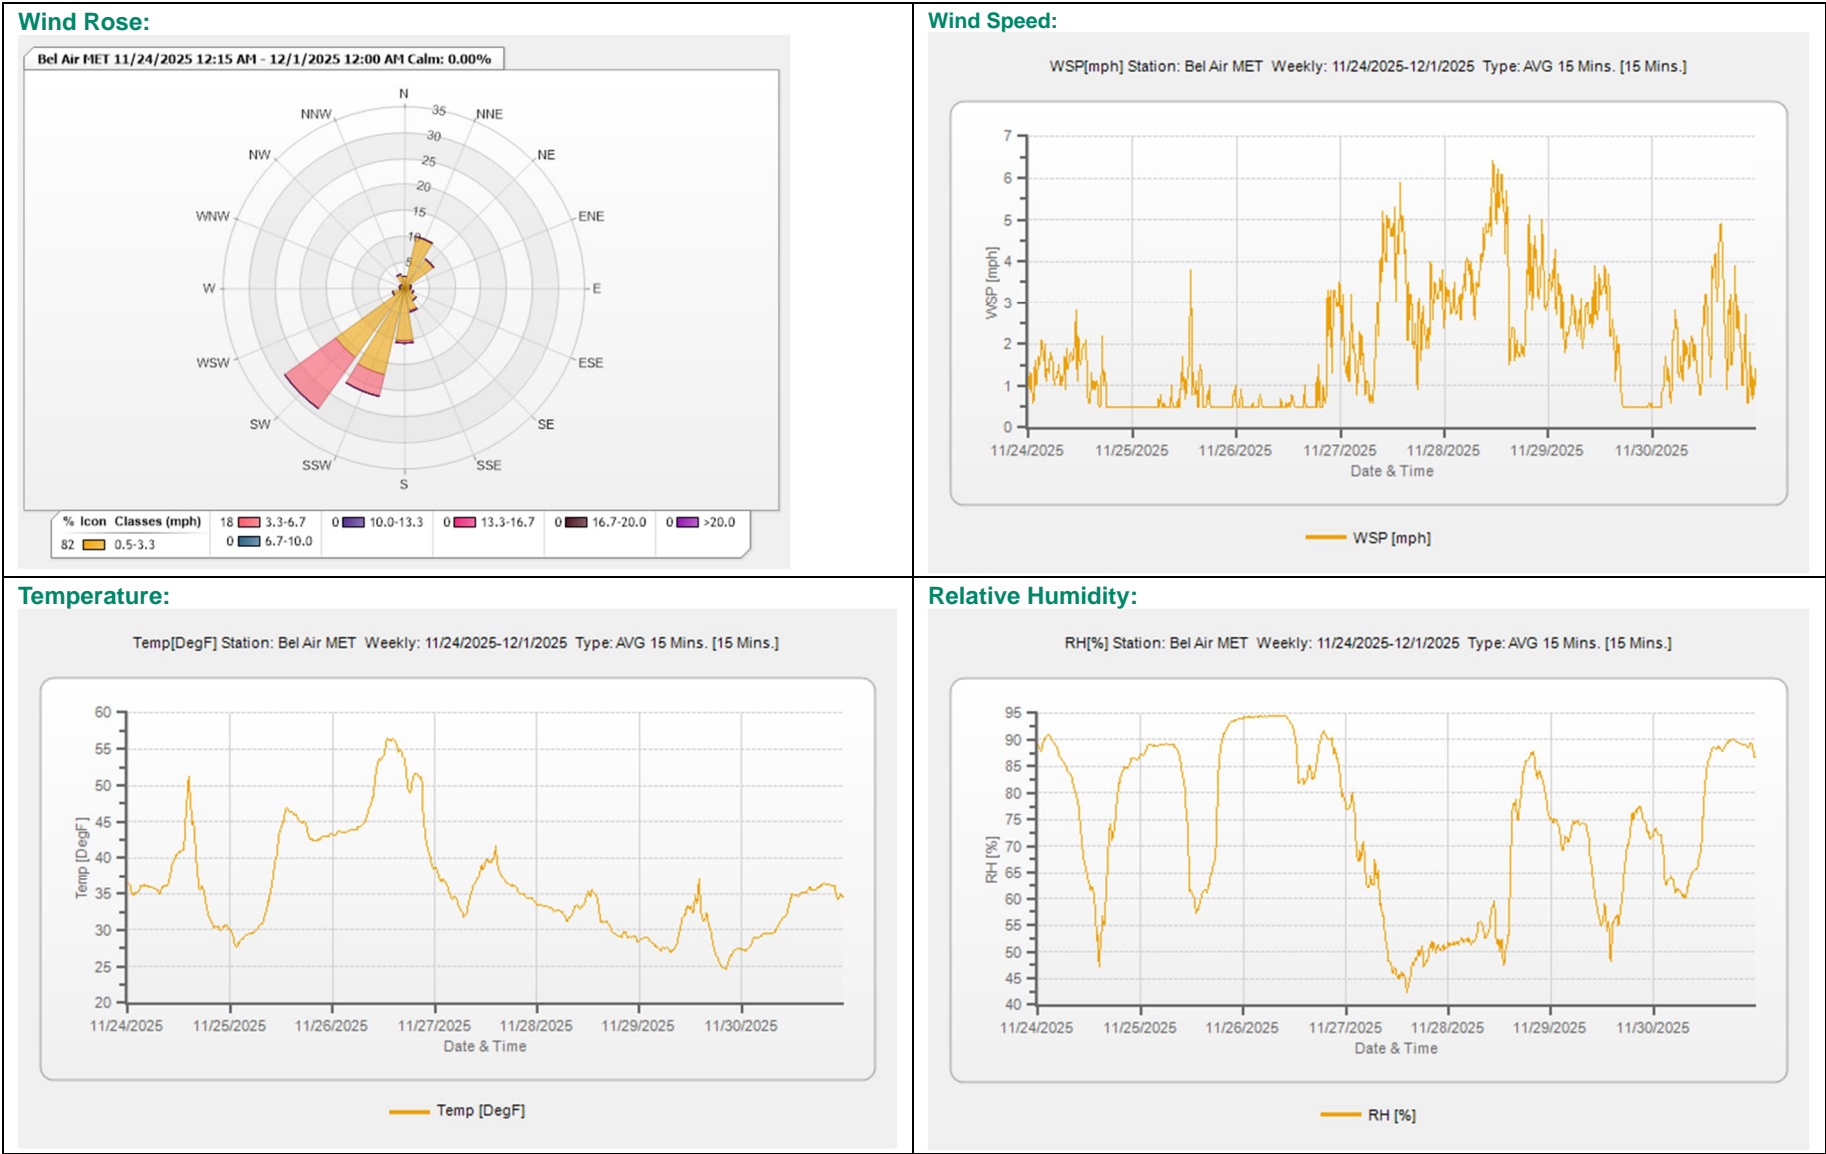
Wind Rose:

Bel Air MET 11/24/2025 12:15 AM - 12/1/2025 12:00 AM Calm: 0.00%

N
NNE
NE
ENE
E
ESE
SE
SSE
S
SSW
SW
WSW
W
WNW
NW
NNW

35
30
25
20
15
10
5

| % | Icon | Classes (mph) | % | Icon | Classes (mph) | % | Icon | Classes (mph) | % | Icon | Classes (mph) | % | Icon | Classes (mph) | % | Icon | Classes (mph) |
|---|---|---|---|---|---|---|---|---|---|---|---|---|---|---|---|---|---|
| 82 | | 0.5-3.3 | 18 | | 3.3-6.7 | 0 | | 10.0-13.3 | 0 | | 13.3-16.7 | 0 | | 16.7-20.0 | 0 | | >20.0 |
| | | | 0 | | 6.7-10.0 | | | | | | | | | | | | |

Wind Speed:

WSP[mph] Station: Bel Air MET Weekly: 11/24/2025-12/1/2025 Type: AVG 15 Mins. [15 Mins.]

WSP [mph]
0
1
2
3
4
5
6
7
11/24/2025
11/25/2025
11/26/2025
11/27/2025
11/28/2025
11/29/2025
11/30/2025
Date & Time

WSP [mph]

Temperature:

Temp[DegF] Station: Bel Air MET Weekly: 11/24/2025-12/1/2025 Type: AVG 15 Mins. [15 Mins.]

Temp [DegF]
20
25
30
35
40
45
50
55
60
11/24/2025
11/25/2025
11/26/2025
11/27/2025
11/28/2025
11/29/2025
11/30/2025
Date & Time

Temp [DegF]

Relative Humidity:

RH[%] Station: Bel Air MET Weekly: 11/24/2025-12/1/2025 Type: AVG 15 Mins. [15 Mins.]

RH [%]
40
45
50
55
60
65
70
75
80
85
90
95
11/24/2025
11/25/2025
11/26/2025
11/27/2025
11/28/2025
11/29/2025
11/30/2025
Date & Time

RH [%]